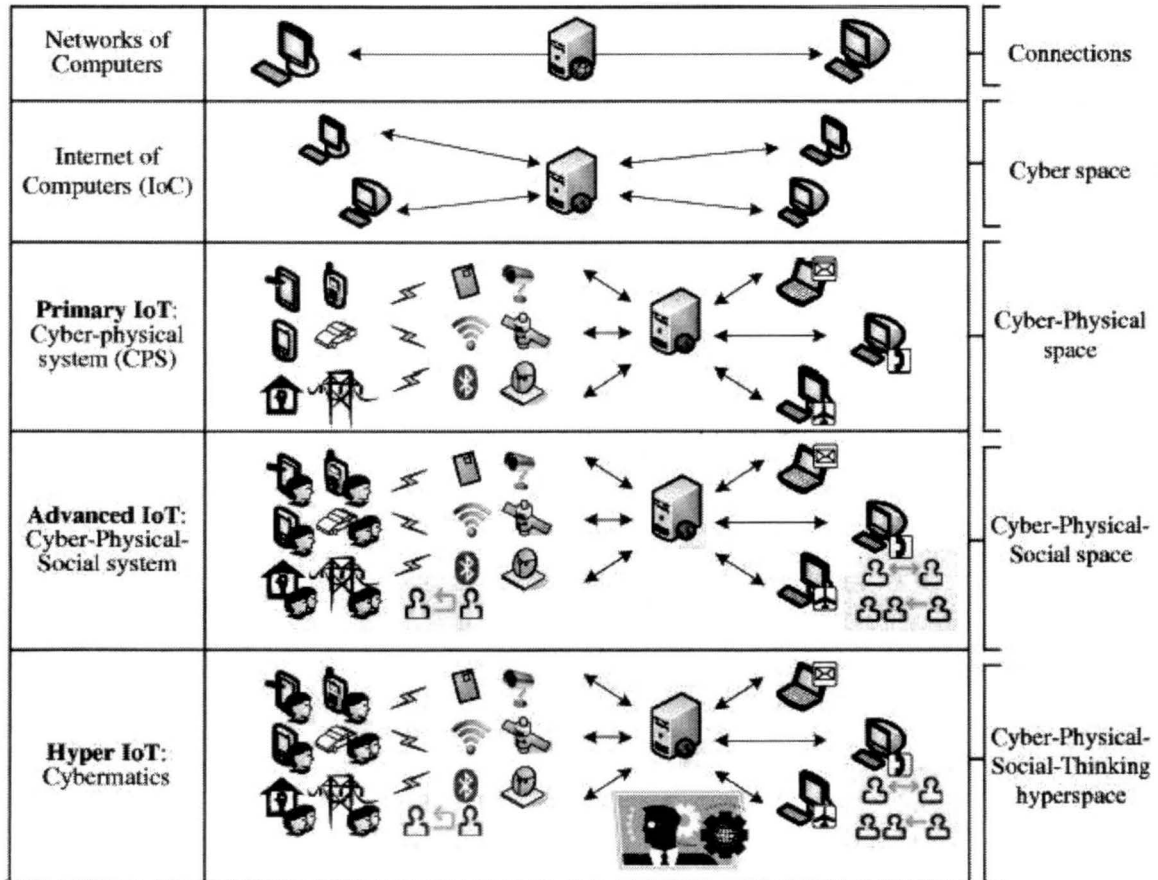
| Networks of Computers | | Connections |
|---|---|---|
| Internet of Computers (IoC) | | Cyber space |
| **Primary IoT**: Cyber-physical system (CPS) | | Cyber-Physical space |
| **Advanced IoT**: Cyber-Physical-Social system | | Cyber-Physical-Social space |
| **Hyper IoT**: Cybermatics | | Cyber-Physical-Social-Thinking hyperspace |